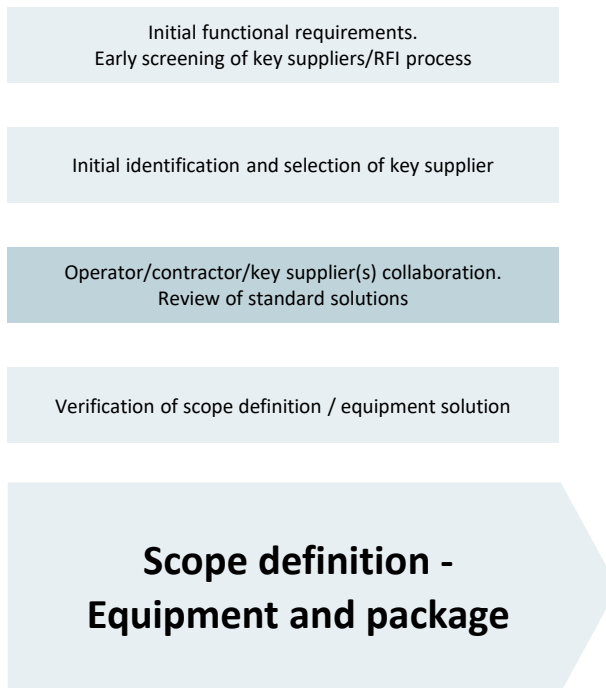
Initial functional requirements.
Early screening of key suppliers/RFI process

Initial identification and selection of key supplier

Operator/contractor/key supplier(s) collaboration.
Review of standard solutions

Verification of scope definition / equipment solution

Scope definition - Equipment and package